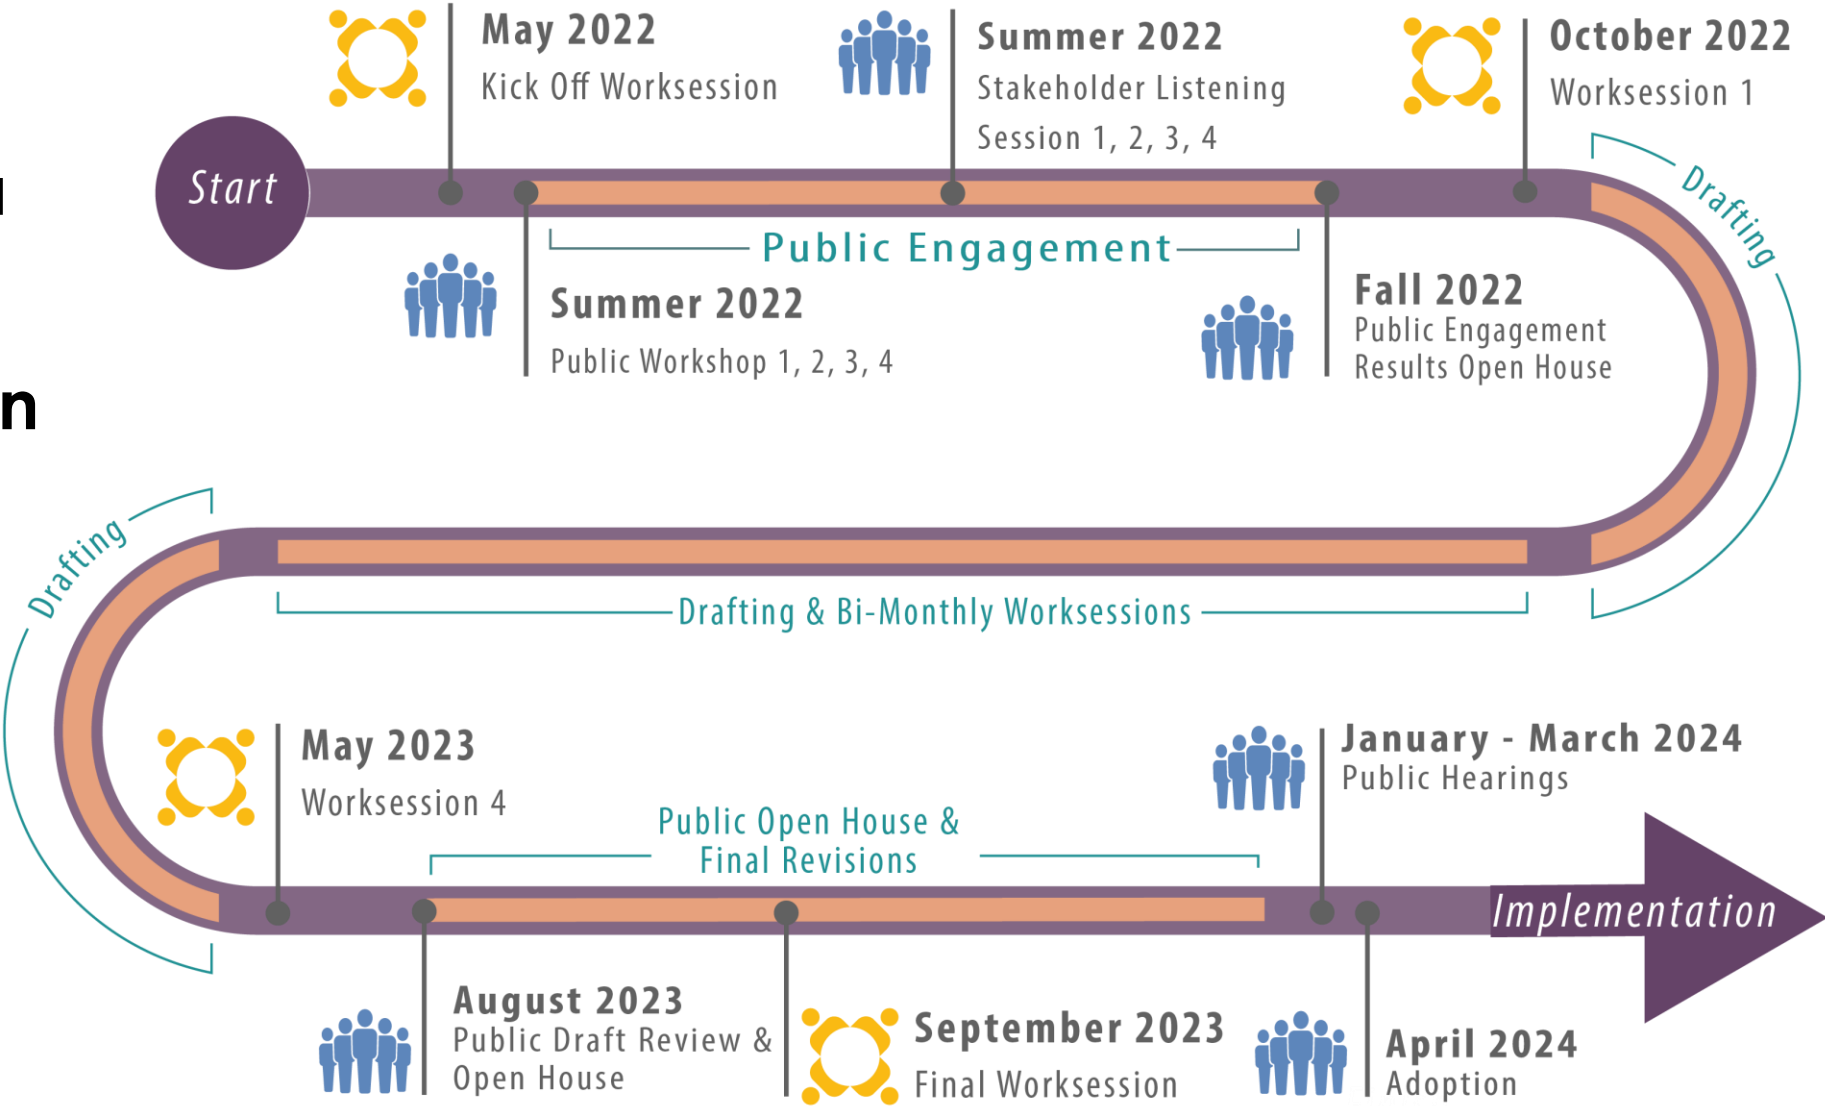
May 2022
Kick Off Worksession

Summer 2022
Stakeholder Listening Session 1, 2, 3, 4

October 2022
Worksession 1

Start

Public Engagement

Summer 2022
Public Workshop 1, 2, 3, 4

Fall 2022
Public Engagement Results Open House

Drafting

n

Drafting

Drafting & Bi-Monthly Worksessions

May 2023
Worksession 4

Public Open House & Final Revisions

January - March 2024
Public Hearings

Implementation

August 2023
Public Draft Review & Open House

September 2023
Final Worksession

April 2024
Adoption